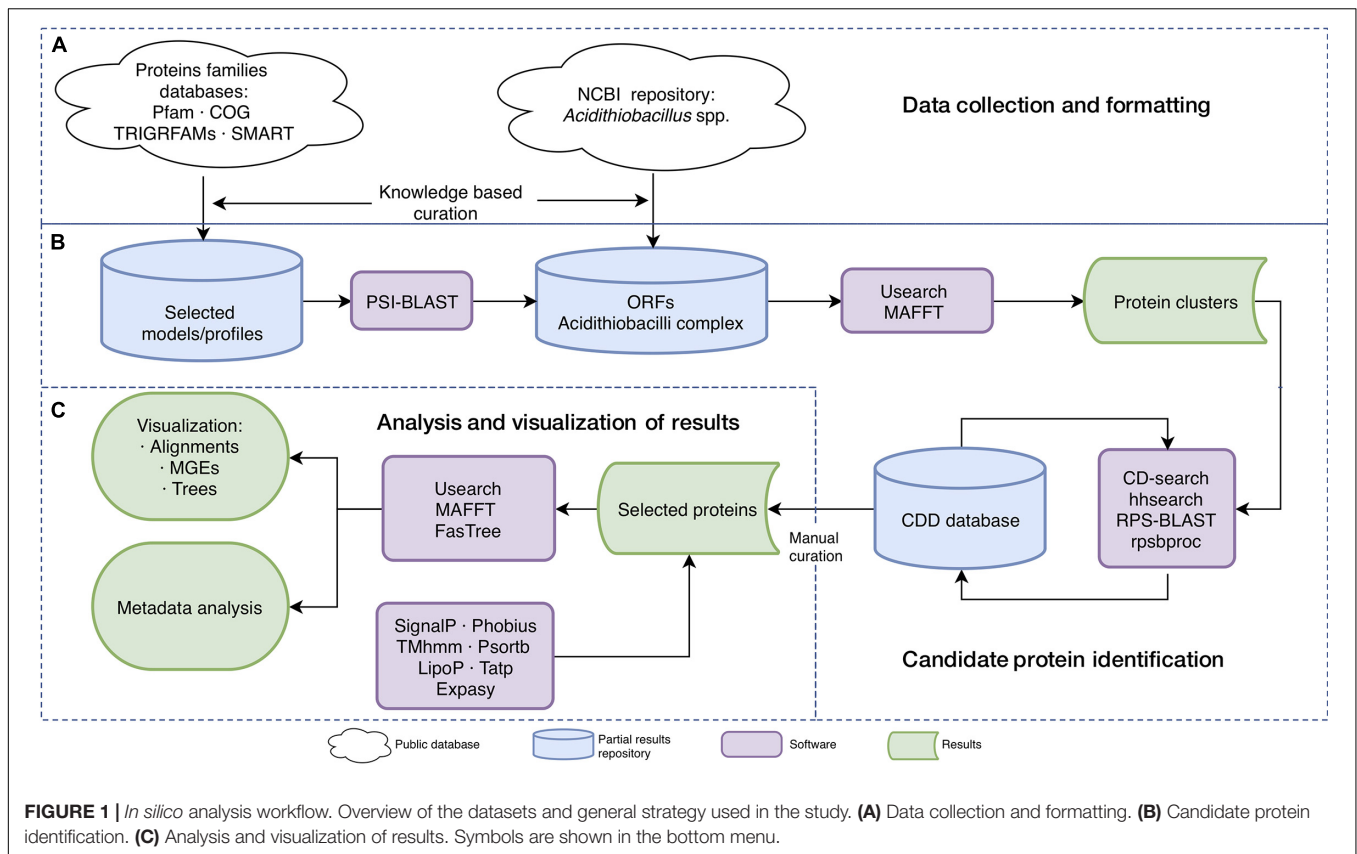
A

Proteins families databases:
Pfam · COG
TRIGRFAMs · SMART

NCBI repository:
*Acidithiobacillus* spp.

Data collection and formatting

Knowledge based curation

B

Selected models/profiles

PSI-BLAST

ORFs
Acidithiobacilli complex

Usearch
MAFFT

Protein clusters

C

Analysis and visualization of results

Visualization:
· Alignments
· MGEs
· Trees

Usearch
MAFFT
FasTree

Selected proteins

Manual curation

CDD database

CD-search
hhsearch
RPS-BLAST
rpsbproc

Metadata analysis

SignalP · Phobius
TMhmm · Psortb
LipoP · Tatp
Expasy

Candidate protein identification

Public database

Partial results repository

Software

Results

**FIGURE 1 |** *In silico* analysis workflow. Overview of the datasets and general strategy used in the study. **(A)** Data collection and formatting. **(B)** Candidate protein identification. **(C)** Analysis and visualization of results. Symbols are shown in the bottom menu.